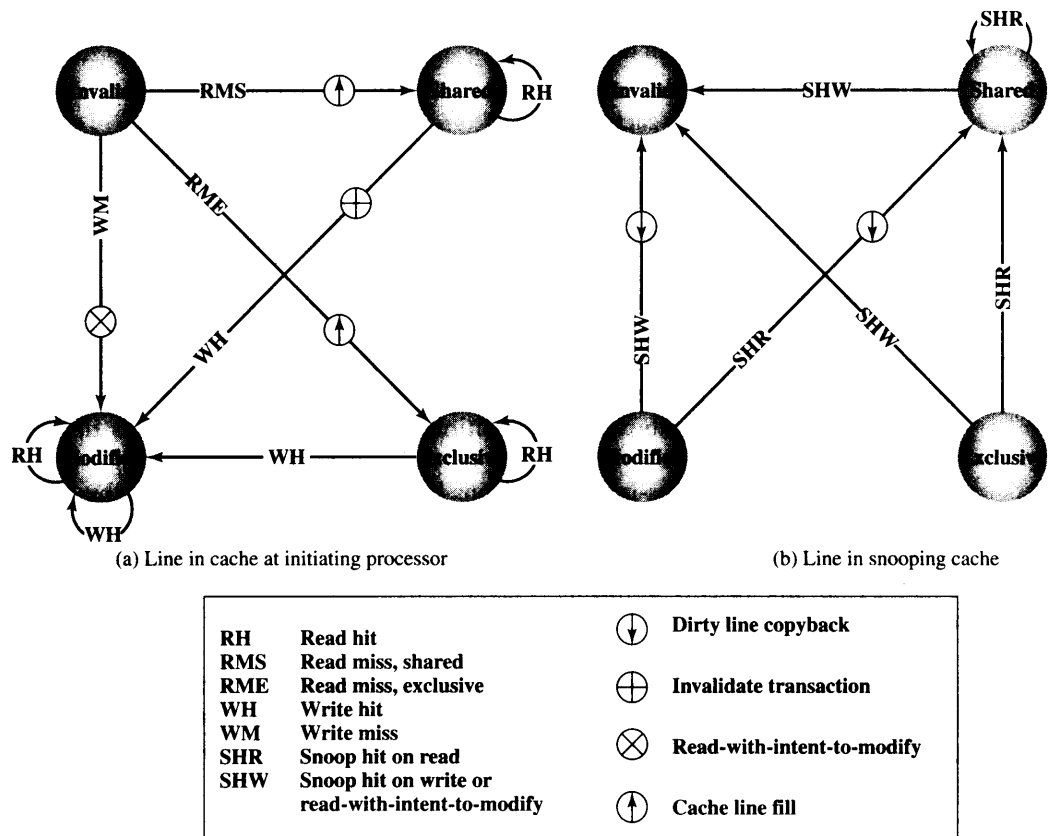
Invalid
RMS
Shared
RH
RME
WM
WH
Modified
WH
Exclusive
RH
RH
WH

(a) Line in cache at initiating processor

Invalid
SHW
Shared
SHR
SHW
SHR
SHW
SHR
Modified
Exclusive

(b) Line in snooping cache

RH Read hit
RMS Read miss, shared
RME Read miss, exclusive
WH Write hit
WM Write miss
SHR Snoop hit on read
SHW Snoop hit on write or read-with-intent-to-modify

Dirty line copyback
Invalidate transaction
Read-with-intent-to-modify
Cache line fill